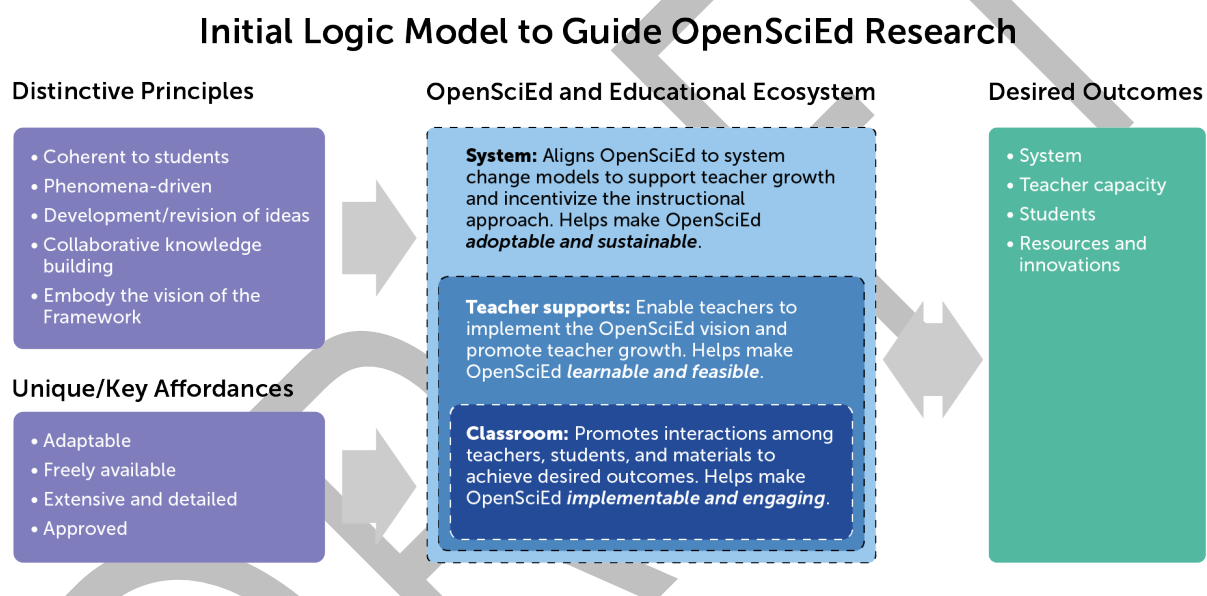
Initial Logic Model to Guide OpenSciEd Research

Distinctive Principles

- Coherent to students
- Phenomena-driven
- Development/revision of ideas
- Collaborative knowledge building
- Embody the vision of the Framework

Unique/Key Affordances

- Adaptable
- Freely available
- Extensive and detailed
- Approved

OpenSciEd and Educational Ecosystem

**System:** Aligns OpenSciEd to system change models to support teacher growth and incentivize the instructional approach. Helps make OpenSciEd ***adoptable and sustainable***.

**Teacher supports:** Enable teachers to implement the OpenSciEd vision and promote teacher growth. Helps make OpenSciEd ***learnable and feasible***.

**Classroom:** Promotes interactions among teachers, students, and materials to achieve desired outcomes. Helps make OpenSciEd ***implementable and engaging***.

Desired Outcomes

- System
- Teacher capacity
- Students
- Resources and innovations